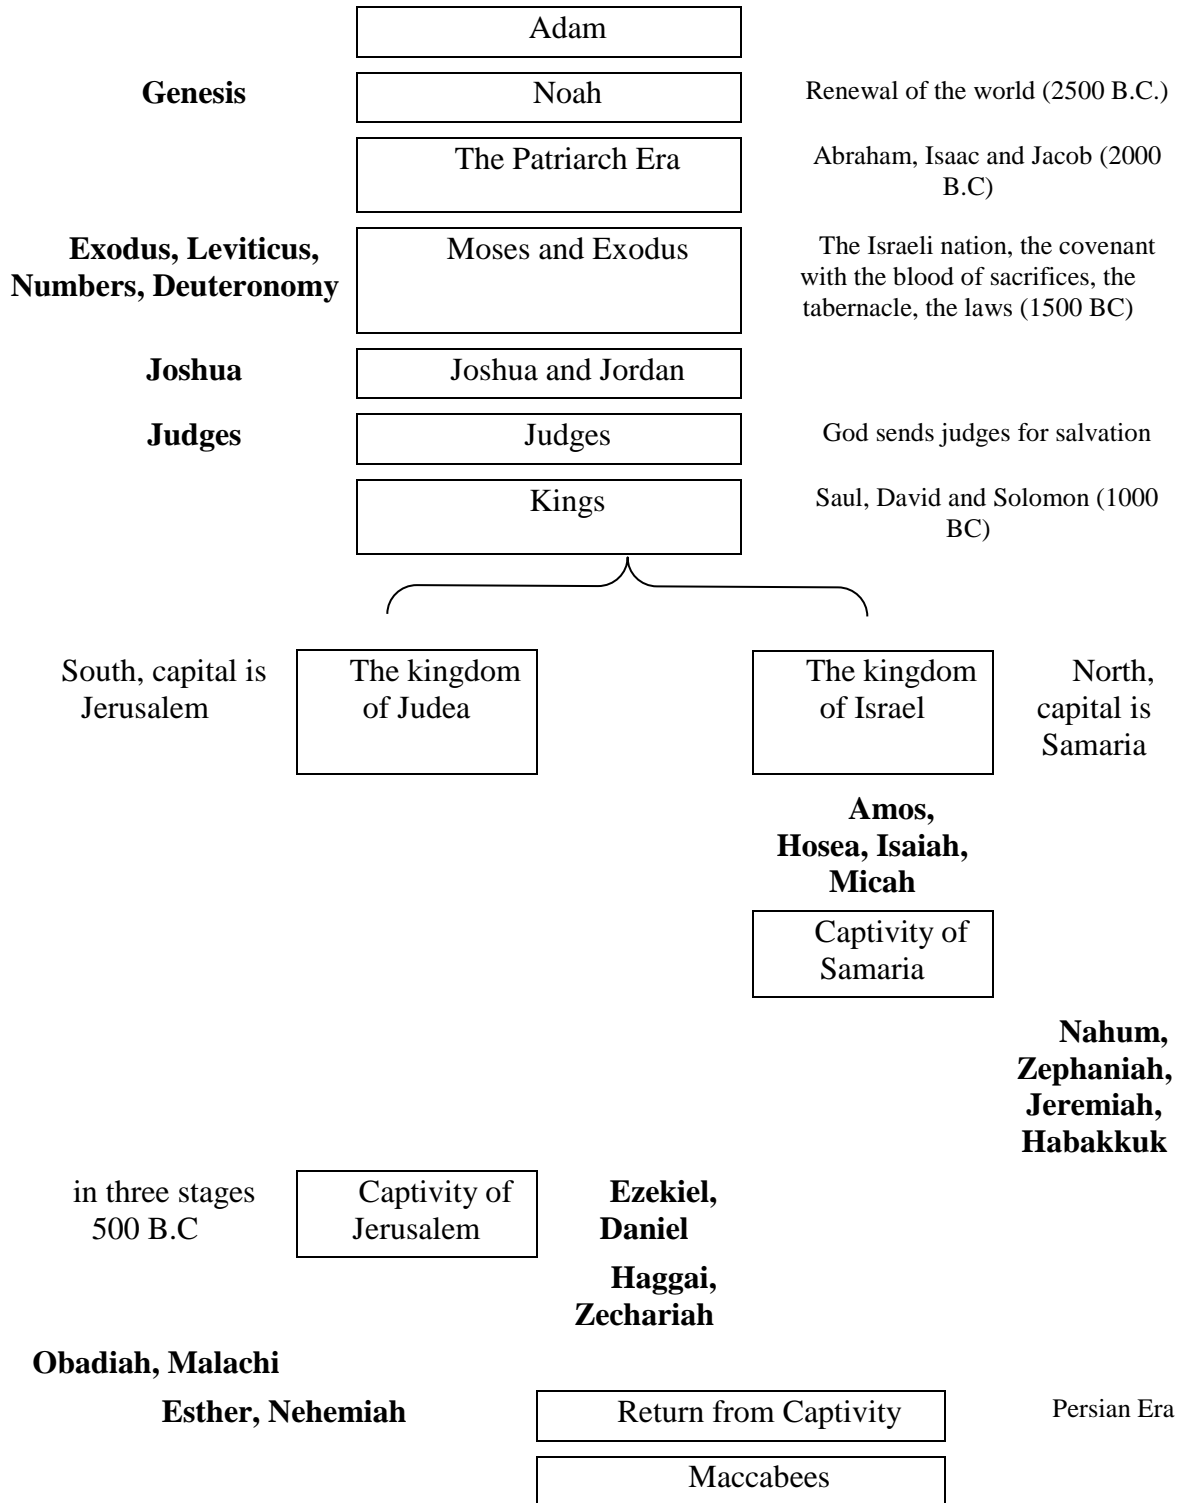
Adam

Genesis

Noah

Renewal of the world (2500 B.C.)

The Patriarch Era

Abraham, Isaac and Jacob (2000 B.C)

Exodus, Leviticus, Numbers, Deuteronomy

Moses and Exodus

The Israeli nation, the covenant with the blood of sacrifices, the tabernacle, the laws (1500 BC)

Joshua

Joshua and Jordan

Judges

Judges

God sends judges for salvation

Kings

Saul, David and Solomon (1000 BC)

South, capital is Jerusalem

The kingdom of Judea

The kingdom of Israel

North, capital is Samaria

Amos, Hosea, Isaiah, Micah

Captivity of Samaria

Nahum, Zephaniah, Jeremiah, Habakkuk

in three stages 500 B.C

Captivity of Jerusalem

Ezekiel, Daniel

Haggai, Zechariah

Obadiah, Malachi

Esther, Nehemiah

Return from Captivity

Persian Era

Maccabees